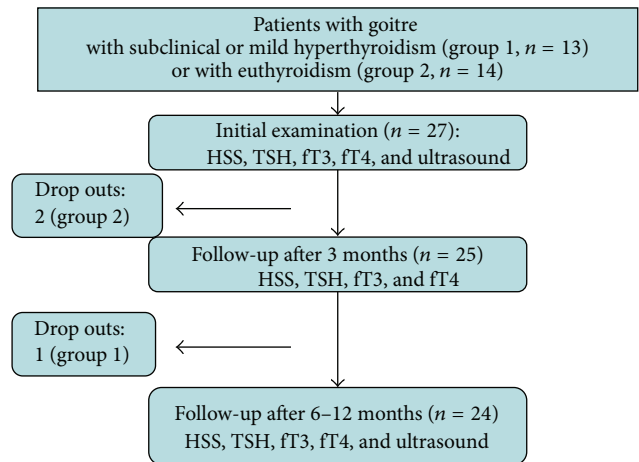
Patients with goitre
with subclinical or mild hyperthyroidism (group 1, $n$ = 13)
or with euthyroidism (group 2, $n$ = 14)

Initial examination ($n$ = 27):
HSS, TSH, fT3, fT4, and ultrasound

Drop outs:
2 (group 2)

Follow-up after 3 months ($n$ = 25)
HSS, TSH, fT3, and fT4

Drop outs:
1 (group 1)

Follow-up after 6–12 months ($n$ = 24)
HSS, TSH, fT3, fT4, and ultrasound